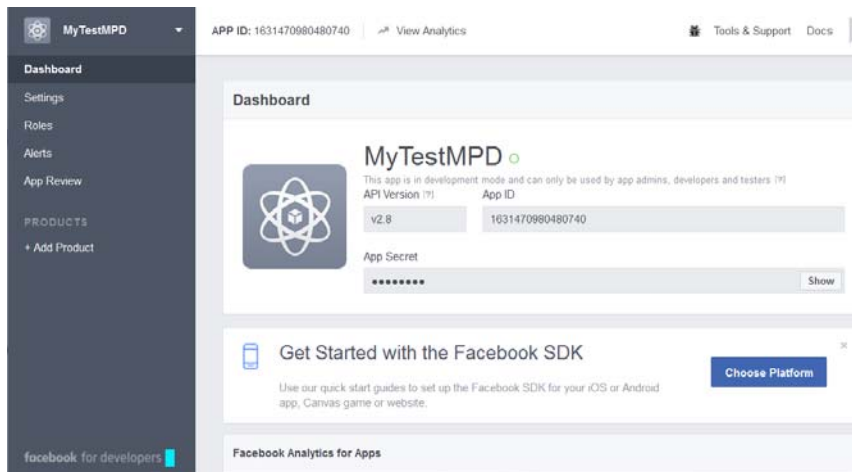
MyTestMPD

Dashboard
Settings
Roles
Alerts
App Review

PRODUCTS
+ Add Product

facebook for developers

APP ID: 1631470980480740
View Analytics
Tools & Support
Docs

Dashboard

MyTestMPD
This app is in development mode and can only be used by app admins, developers and testers [?]
API Version [?]
v2.8
App ID
1631470980480740
App Secret
••••••••
Show

Get Started with the Facebook SDK
Use our quick start guides to set up the Facebook SDK for your iOS or Android app, Canvas game or website.
Choose Platform

Facebook Analytics for Apps